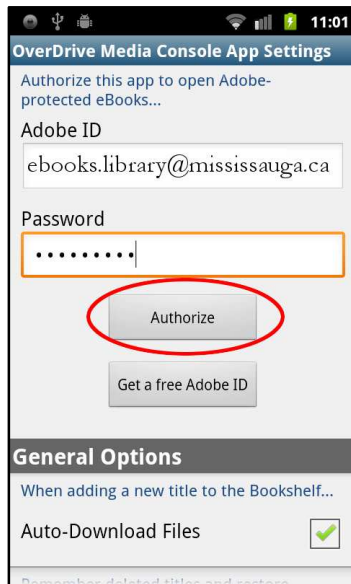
11:01

OverDrive Media Console App Settings

Authorize this app to open Adobe-protected eBooks...

Adobe ID

ebooks.library@mississauga.ca

Password

•••••••••

Authorize

Get a free Adobe ID

General Options

When adding a new title to the Bookshelf...

Auto-Download Files

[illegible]